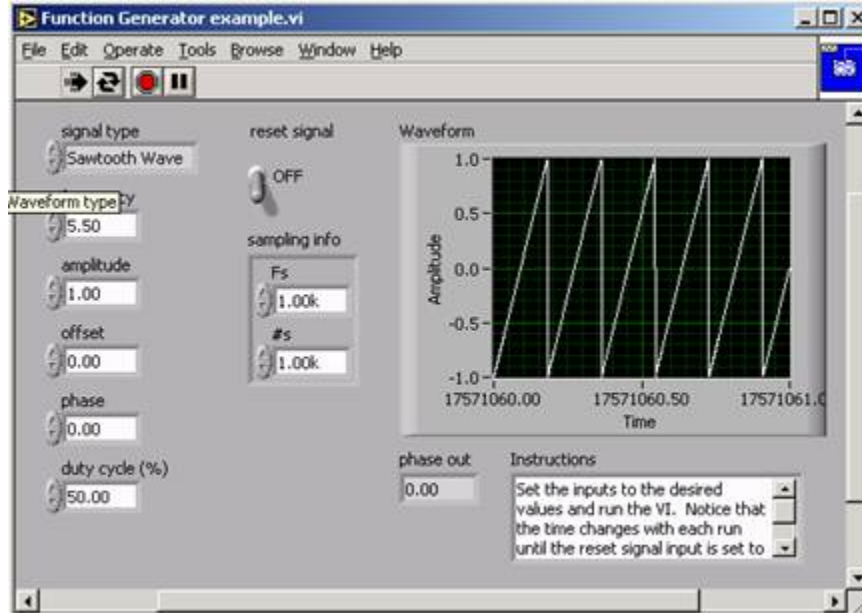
Function Generator example.vi

File Edit Operate Tools Browse Window Help

signal type
Sawtooth Wave

Waveform type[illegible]cy
5.50

amplitude
1.00

offset
0.00

phase
0.00

duty cycle (%)
50.00

reset signal
OFF

sampling info
Fs
1.00k
#s
1.00k

Waveform
1.0
0.5
0.0
-0.5
-1.0
Amplitude
17571060.00
17571060.50
17571061.0
Time

phase out
0.00

Instructions
Set the inputs to the desired values and run the VI. Notice that the time changes with each run until the reset signal input is set to